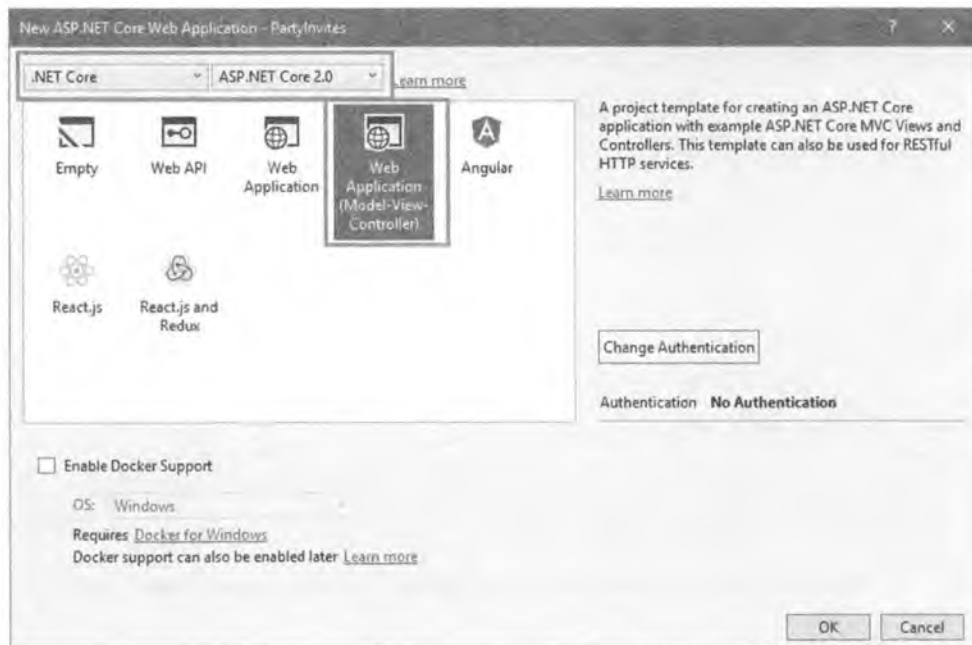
New ASP.NET Core Web Application - PartyInvites

?

.NET Core

ASP.NET Core 2.0

Learn more

Empty

Web API

Web Application

Web Application (Model-View-Controller)

Angular

React.js

React.js and Redux

A project template for creating an ASP.NET Core application with example ASP.NET Core MVC Views and Controllers. This template can also be used for RESTful HTTP services.

Learn more

Change Authentication

Authentication No Authentication

Enable Docker Support

OS: Windows

Requires Docker for Windows

Docker support can also be enabled later Learn more

OK

Cancel